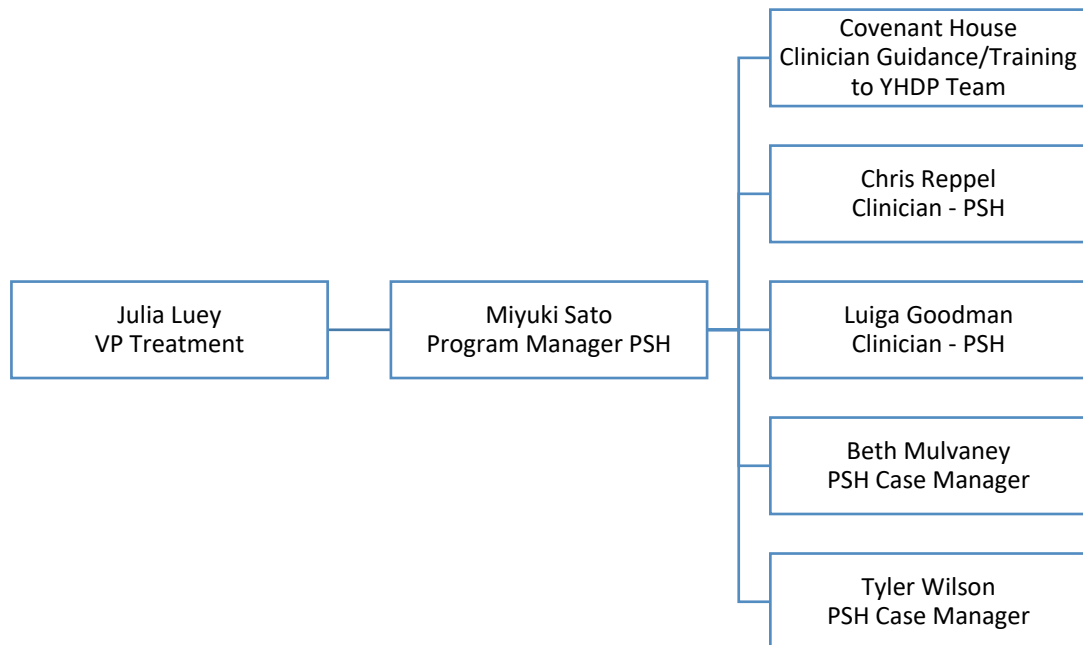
Julia Luey
VP Treatment

Miyuki Sato
Program Manager PSH

Covenant House
Clinician Guidance/Training to YHDP Team

Chris Reppel
Clinician - PSH

Luiga Goodman
Clinician - PSH

Beth Mulvaney
PSH Case Manager

Tyler Wilson
PSH Case Manager